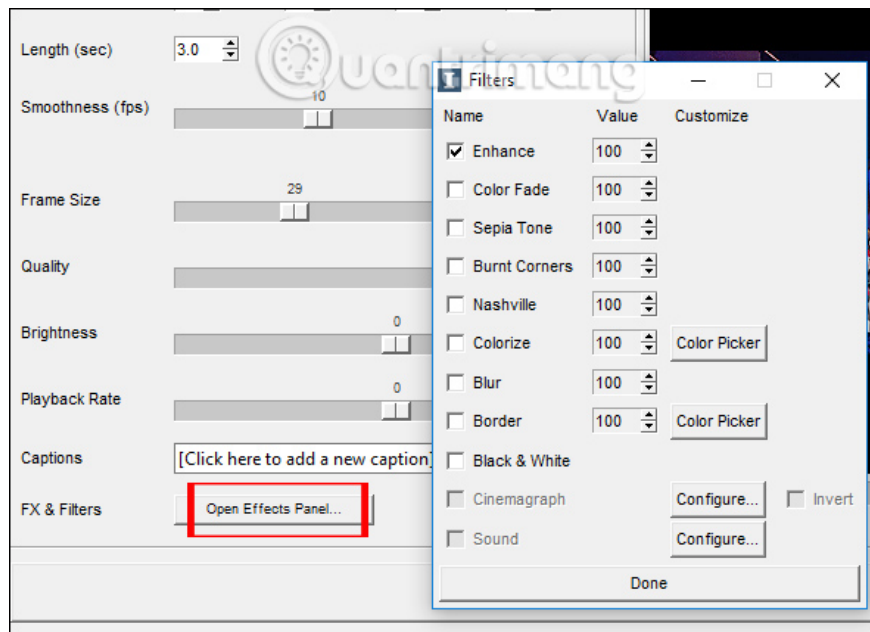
Length (sec) 3.0

Smoothness (fps) 10

Frame Size 29

Quality

Brightness 0

Playback Rate 0

Captions [Click here to add a new caption]

FX & Filters Open Effects Panel...

Quantrimang

Filters

| Name | Value | Customize |
|---|---|---|
| Enhance | 100 | |
| Color Fade | 100 | |
| Sepia Tone | 100 | |
| Burnt Corners | 100 | |
| Nashville | 100 | |
| Colorize | 100 | Color Picker |
| Blur | 100 | |
| Border | 100 | Color Picker |
| Black & White | | |
| Cinemagraph | | Configure... Invert |
| Sound | | Configure... |

Done